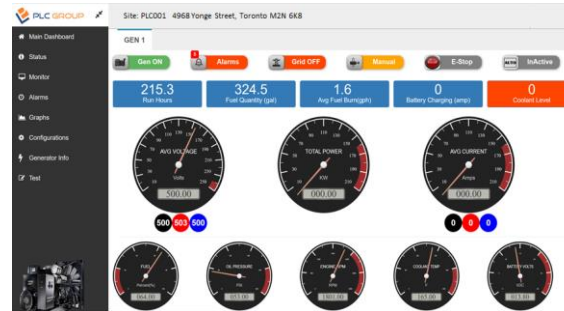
PLC GROUP

Site: PLC001 4968 Yonge Street, Toronto M2N 6K8

Main Dashboard
Status
Monitor
Alarms
Graphs
Configurations
Generator Info
Test

GEN 1

Gen ON
1
Alarms
Grid OFF
Manual
E-Stop
InActive

215.3
Run Hours

324.5
Fuel Quantity (gal)

1.6
Avg Fuel Burn(gph)

0
Battery Charging (amp)

0
Coolant Level

AVG VOLTAGE
Volts
500.00

TOTAL POWER
KW
000.00

AVG CURRENT
Amps
000.00

500
503
500

0
0
0

FUEL
064.00

OIL PRESSURE
053.00

ENGINE RPM
1801.00

COOLANT TEMP
165.00

BATTERY VOLTS
013.00